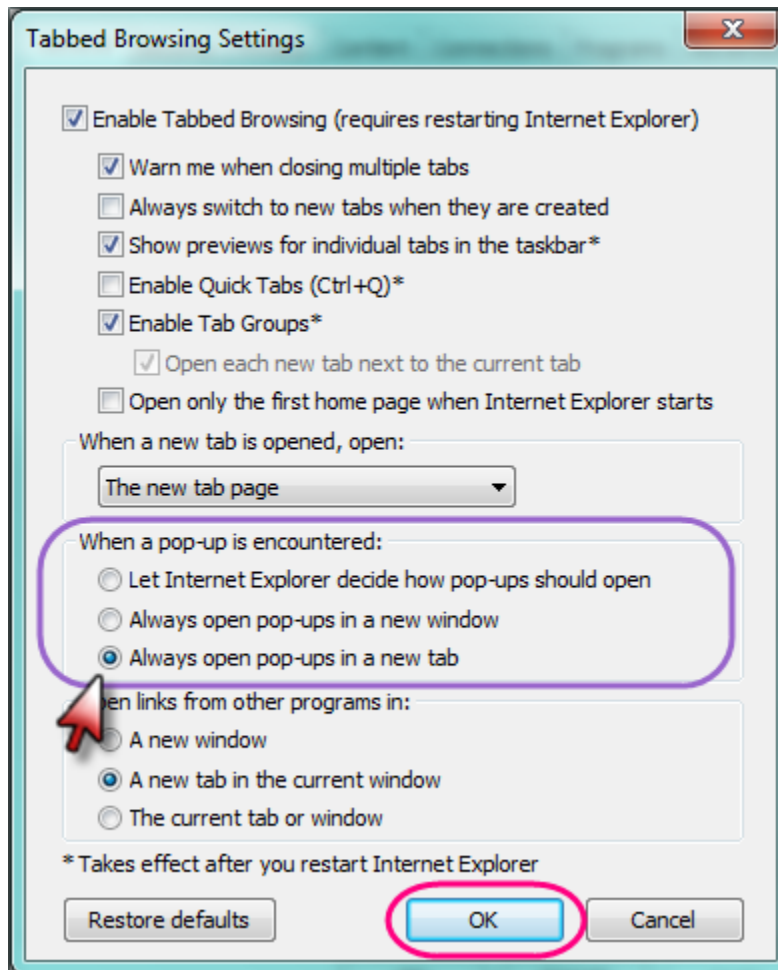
Tabbed Browsing Settings

Enable Tabbed Browsing (requires restarting Internet Explorer)

Warn me when closing multiple tabs

Always switch to new tabs when they are created

Show previews for individual tabs in the taskbar*

Enable Quick Tabs (Ctrl+Q)*

Enable Tab Groups*

Open each new tab next to the current tab

Open only the first home page when Internet Explorer starts

When a new tab is opened, open:

The new tab page

When a pop-up is encountered:

Let Internet Explorer decide how pop-ups should open

Always open pop-ups in a new window

Always open pop-ups in a new tab

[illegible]en links from other programs in:

A new window

A new tab in the current window

The current tab or window

* Takes effect after you restart Internet Explorer

Restore defaults

OK

Cancel